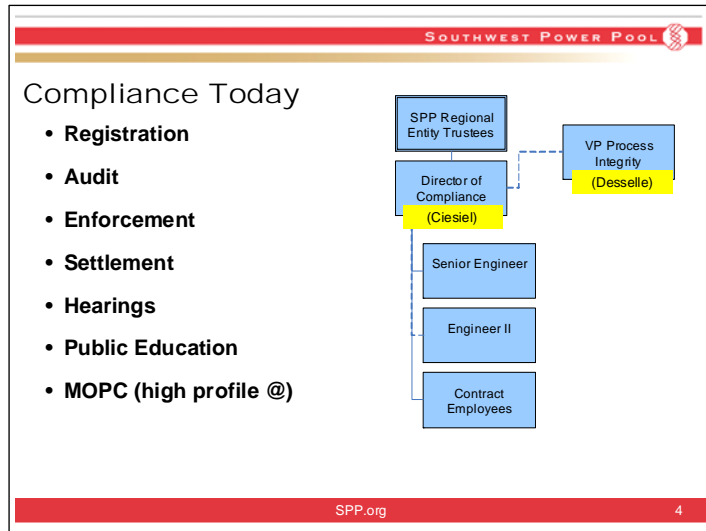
SOUTHWEST POWER POOL

Compliance Today

• Registration
• Audit
• Enforcement
• Settlement
• Hearings
• Public Education
• MOPC (high profile @)

SPP Regional Entity Trustees

Director of Compliance
(Ciesiel)

VP Process Integrity
(Desselle)

Senior Engineer

Engineer II

Contract Employees

SPP.org

4